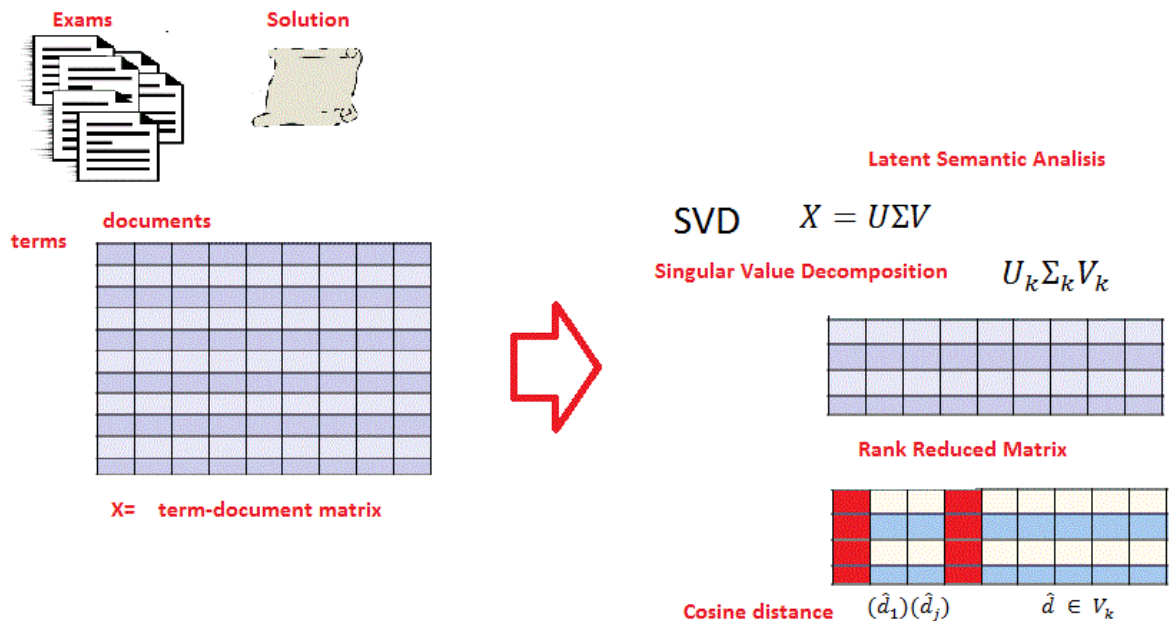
Exams

Solution

Latent Semantic Analisis

documents

terms

SVD $X = U\Sigma V$

Singular Value Decomposition $U_k\Sigma_k V_k$

Rank Reduced Matrix

X= term-document matrix

Cosine distance $(\hat{d}_1)(\hat{d}_j)$ $\hat{d} \in V_k$